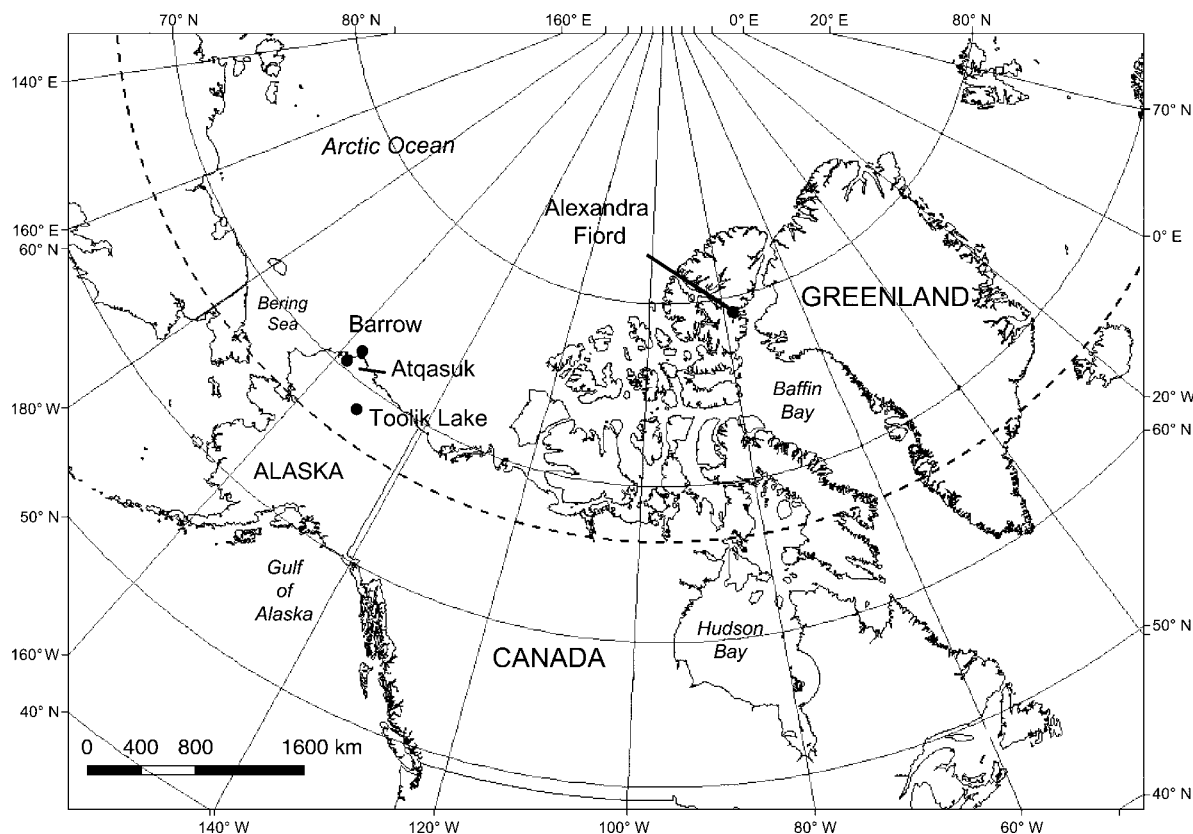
70° N
80° N
160° E
0° E
20° E
80° N
140° E
70° N
Arctic Ocean
160° E
60° N
Alexandra Fiord
0° E
GREENLAND
Bering Sea
Barrow
Atqasuk
180° W
Toolik Lake
Baffin Bay
20° W
60° N
ALASKA
50° N
Gulf of Alaska
Hudson Bay
160° W
CANADA
50° N
40° N
0 400 800 1600 km
40° N
140° W
120° W
100° W
80° W
60° W